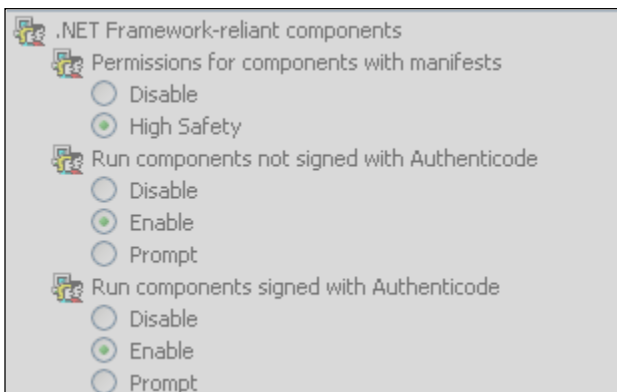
.NET Framework-reliant components
Permissions for components with manifests
Disable
High Safety
Run components not signed with Authenticode
Disable
Enable
Prompt
Run components signed with Authenticode
Disable
Enable
Prompt